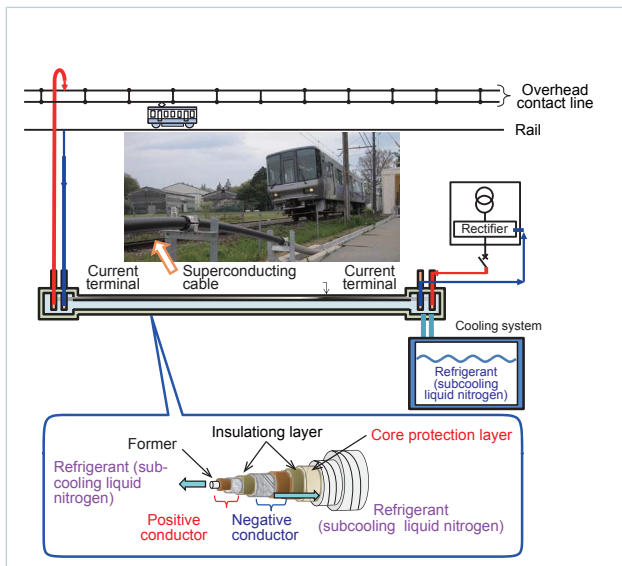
Overhead contact line

Rail

Rectifier

Current terminal

Superconducting cable

Current terminal

Cooling system

Refrigerant (subcooling liquid nitrogen)

Former

Insulationg layer

Core protection layer

Refrigerant (subcooling liquid nitrogen)

Positive conductor

Negative conductor

Refrigerant (subcooling liquid nitrogen)